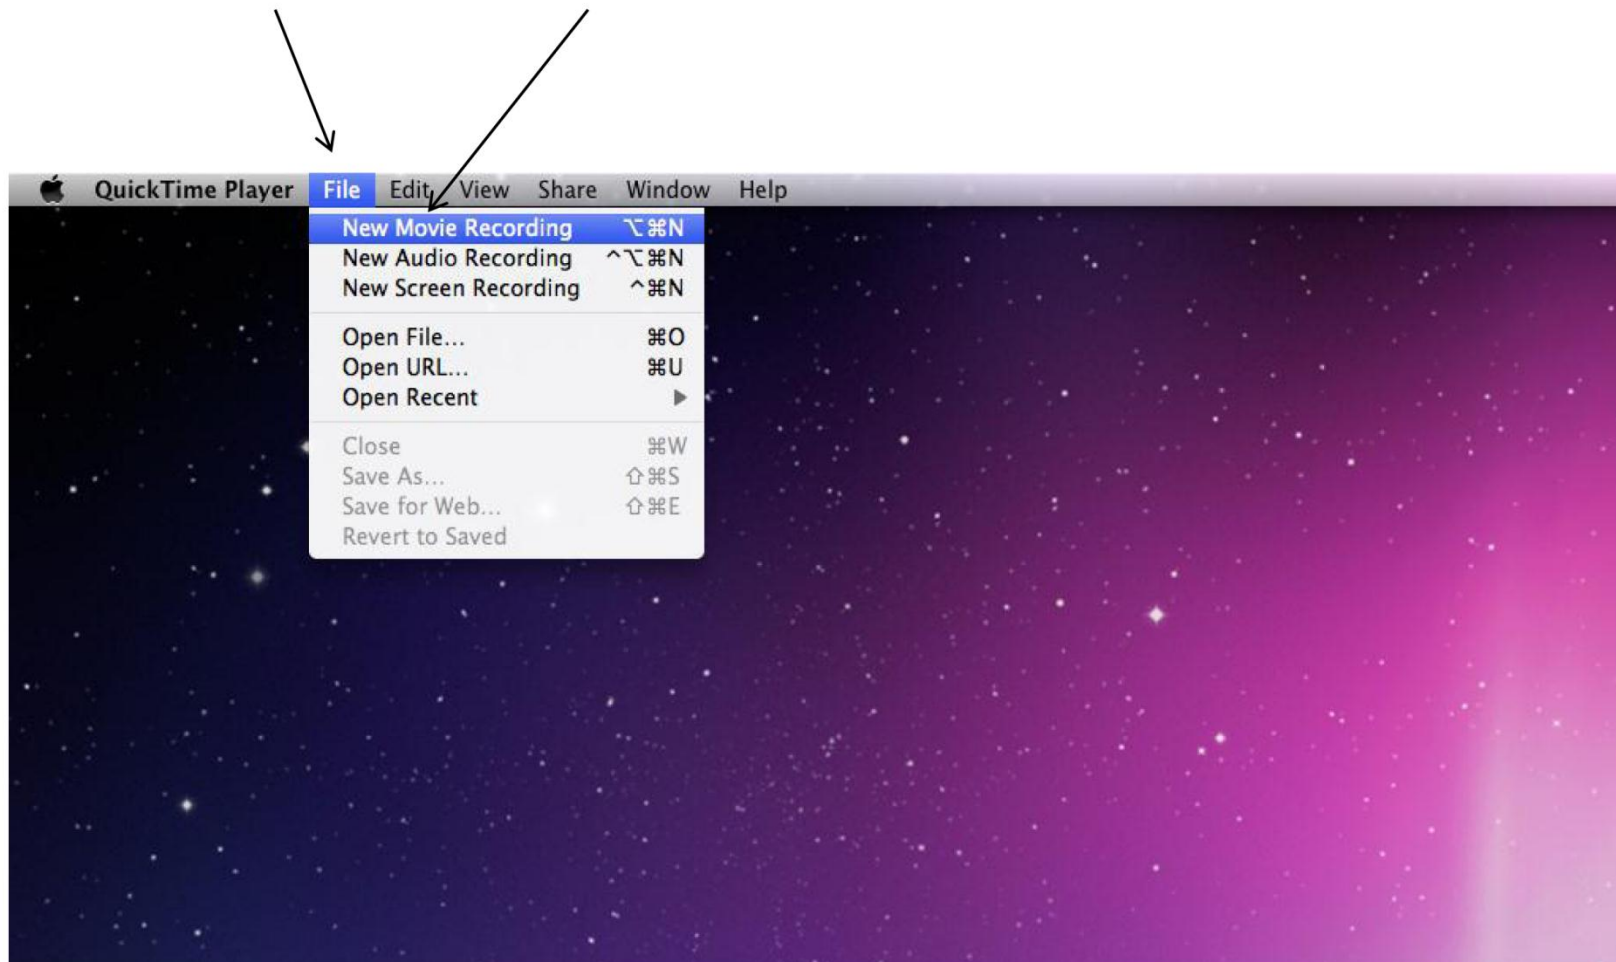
QuickTime Player File Edit View Share Window Help

New Movie Recording ⌥⌘N
New Audio Recording ^⌥⌘N
New Screen Recording ^⌘N

Open File... ⌘O
Open URL... ⌘U
Open Recent ▶

Close ⌘W
Save As... ⇧⌘S
Save for Web... ⇧⌘E
Revert to Saved